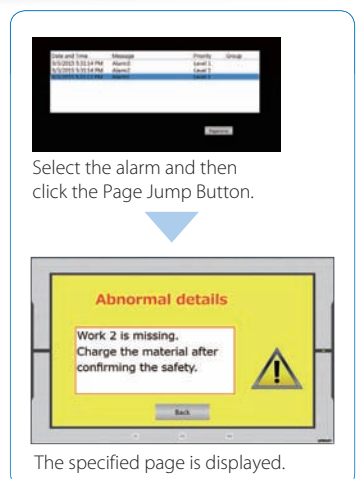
| Date and Time | Message | Priority | Group |
|---|---|---|---|
| 9/5/2013 5:31:14 PM | Alarm3 | Level 1 | |
| 9/5/2013 5:31:14 PM | Alarm2 | Level 1 | |
| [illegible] | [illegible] | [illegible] | |

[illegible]

Select the alarm and then click the Page Jump Button.

Abnormal details

Work 2 is missing.
Charge the material after confirming the safety.

Back

The specified page is displayed.